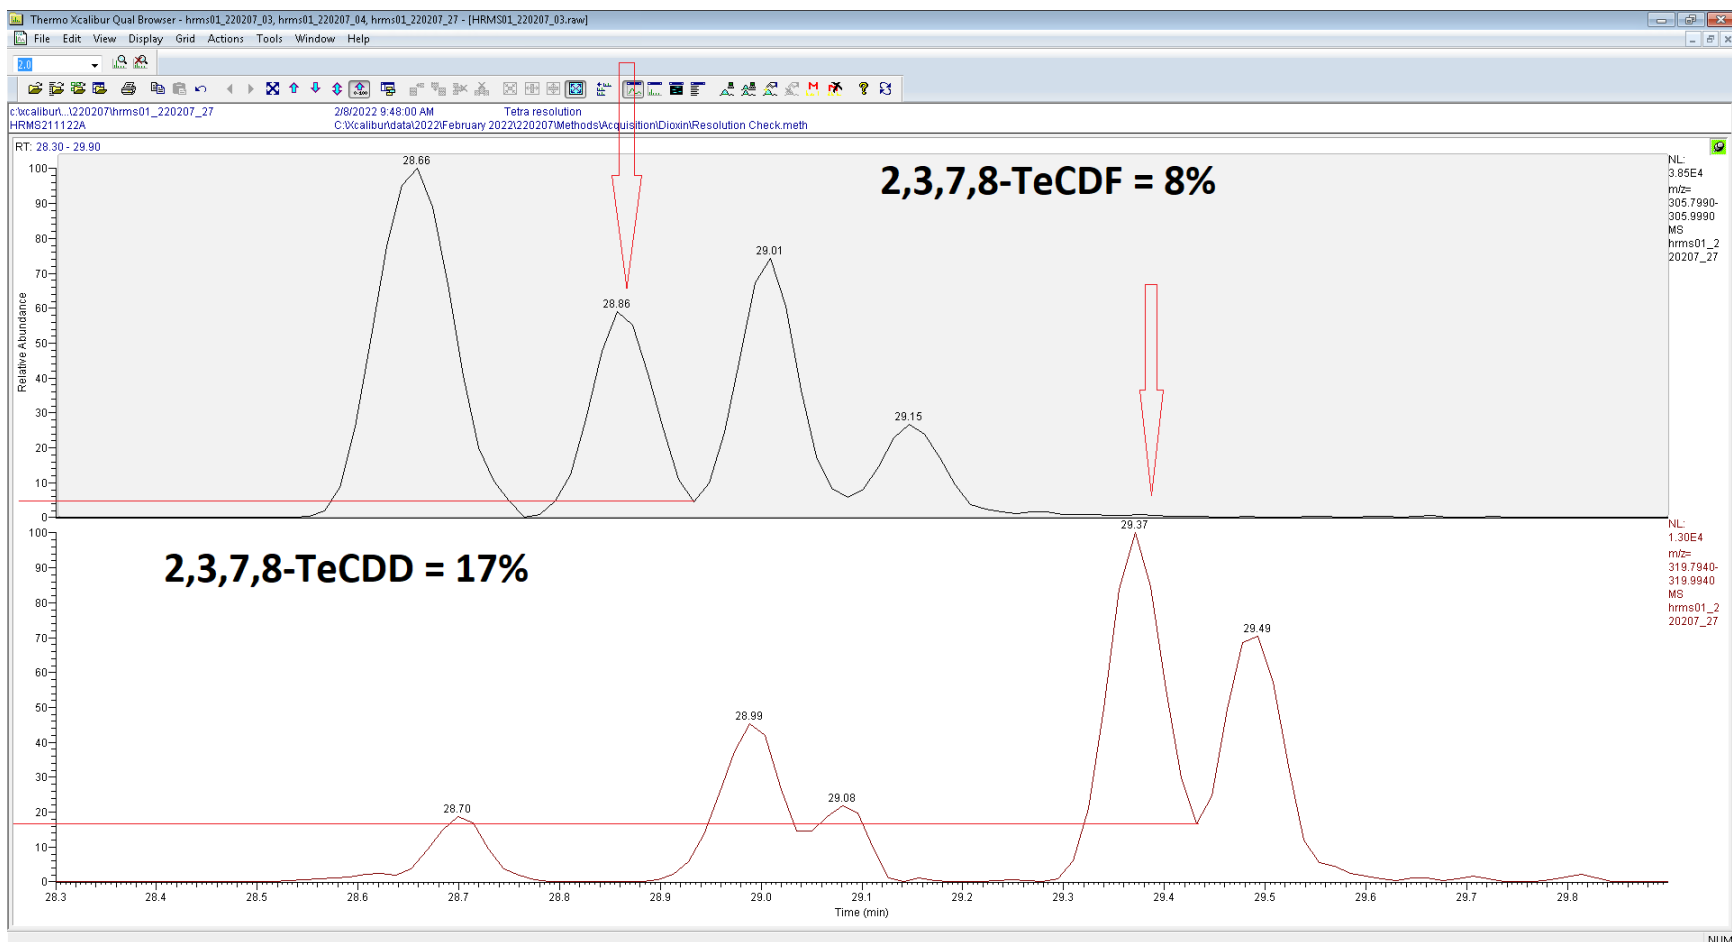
Thermo Xcalibur Qual Browser - hrms01_220207_03, hrms01_220207_04, hrms01_220207_27 - [HRMS01_220207_03.raw]
File Edit View Display Grid Actions Tools Window Help
2.0

c:\xcalibur\...\220207\hrms01_220207_27
HRMS211122A
2/8/2022 9:48:00 AM
Tetra resolution
C:\Xcalibur\data\2022\February 2022\220207\Methods\Acquisition\Dioxin\Resolution Check.meth

RT: 28.30 - 29.90

2,3,7,8-TeCDF = 8%

NL: 3.85E4 m/z= 305.7990-305.9990 MS hrms01_220207_27

Relative Abundance
100 90 80 70 60 50 40 30 20 10 0
28.66
28.86
29.01
29.15
29.37

2,3,7,8-TeCDD = 17%

NL: 1.30E4 m/z= 319.7940-319.9940 MS hrms01_220207_27

100 90 80 70 60 50 40 30 20 10 0
28.99
29.49
28.70
29.08

28.3 28.4 28.5 28.6 28.7 28.8 28.9 29.0 29.1 29.2 29.3 29.4 29.5 29.6 29.7 29.8
Time (min)
NUM